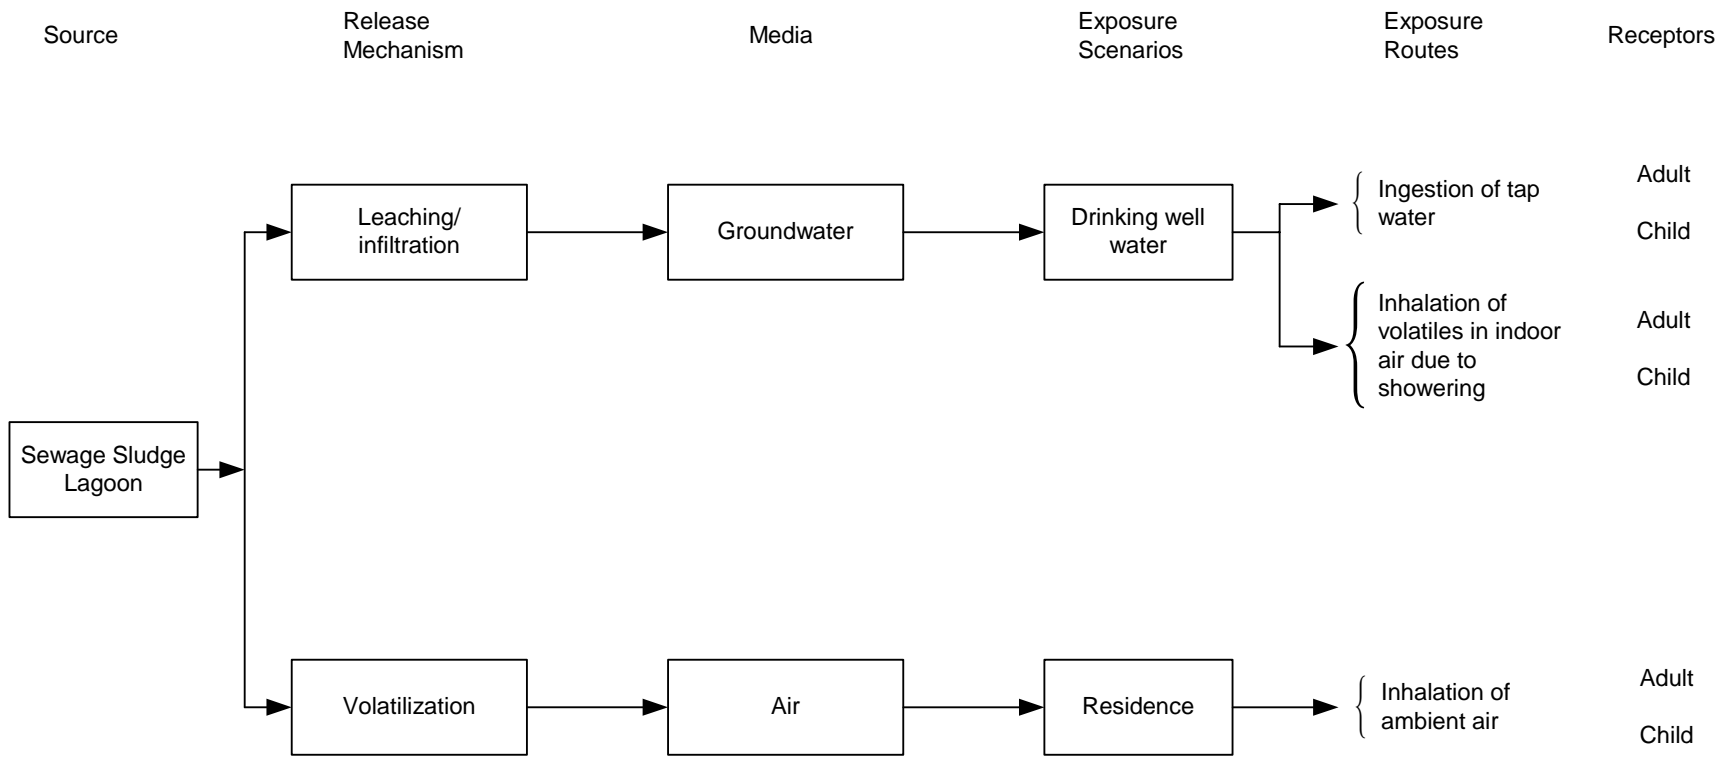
Source

Release Mechanism

Media

Exposure Scenarios

Exposure Routes

Receptors

Sewage Sludge Lagoon

Leaching/ infiltration

Groundwater

Drinking well water

Ingestion of tap water

Adult

Child

Inhalation of volatiles in indoor air due to showering

Adult

Child

Volatilization

Air

Residence

Inhalation of ambient air

Adult

Child